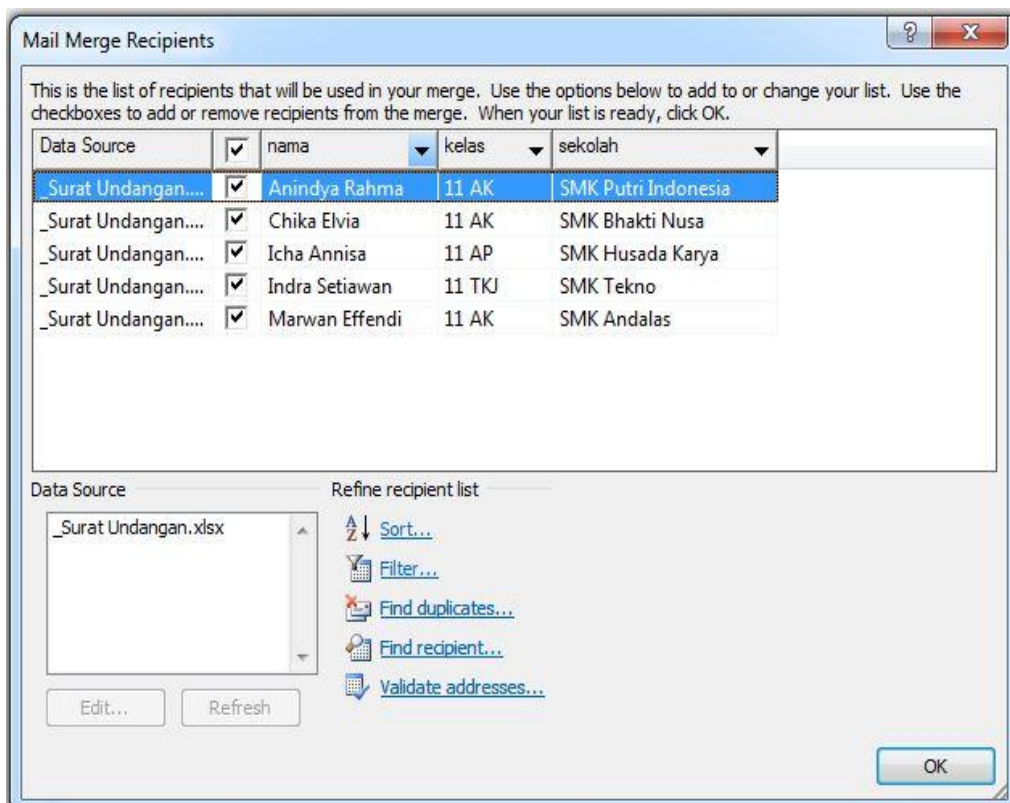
Mail Merge Recipients

?

X

This is the list of recipients that will be used in your merge. Use the options below to add to or change your list. Use the checkboxes to add or remove recipients from the merge. When your list is ready, click OK.

| Data Source | ☑ | nama | kelas | sekolah |
|---|---|---|---|---|
| _Surat Undangan.... | ☑ | Anindya Rahma | 11 AK | SMK Putri Indonesia |
| _Surat Undangan.... | ☑ | Chika Elvia | 11 AK | SMK Bhakti Nusa |
| _Surat Undangan.... | ☑ | Icha Annisa | 11 AP | SMK Husada Karya |
| _Surat Undangan.... | ☑ | Indra Setiawan | 11 TKJ | SMK Tekno |
| _Surat Undangan.... | ☑ | Marwan Effendi | 11 AK | SMK Andalas |

Data Source

_Surat Undangan.xlsx

Edit...

Refresh

Refine recipient list

Sort...

Filter...

Find duplicates...

Find recipient...

Validate addresses...

OK